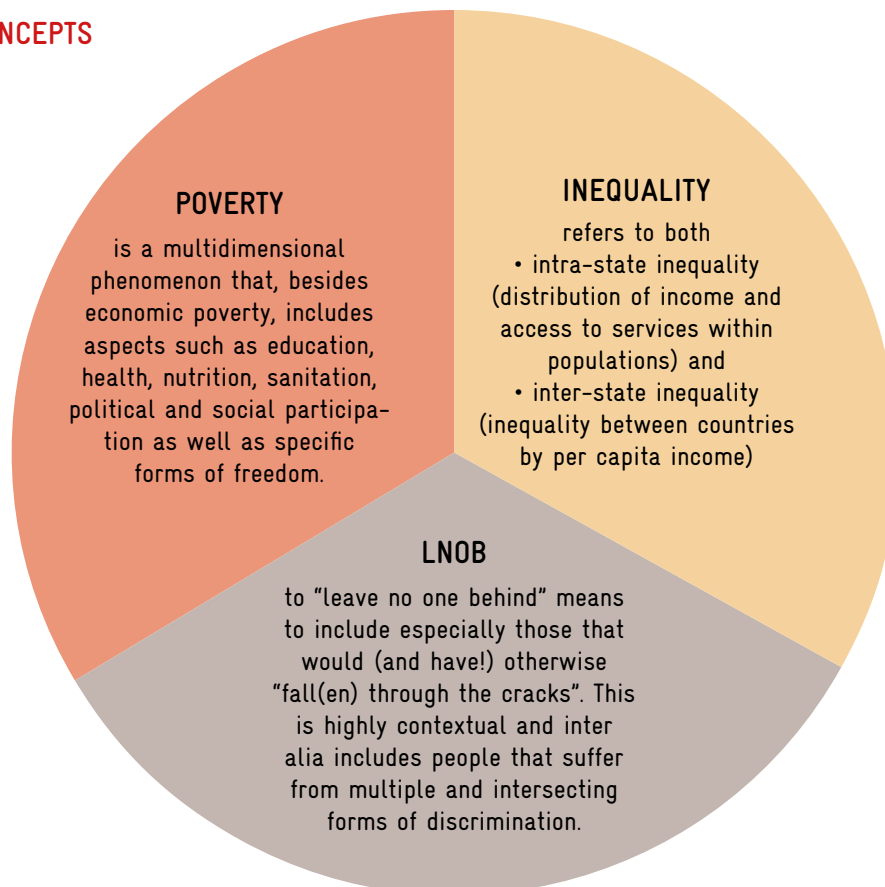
NCEPTS

POVERTY

is a multidimensional phenomenon that, besides economic poverty, includes aspects such as education, health, nutrition, sanitation, political and social participation as well as specific forms of freedom.

INEQUALITY

refers to both
• intra-state inequality (distribution of income and access to services within populations) and
• inter-state inequality (inequality between countries by per capita income)

LNOB

to “leave no one behind” means to include especially those that would (and have!) otherwise “fall(en) through the cracks”. This is highly contextual and inter alia includes people that suffer from multiple and intersecting forms of discrimination.